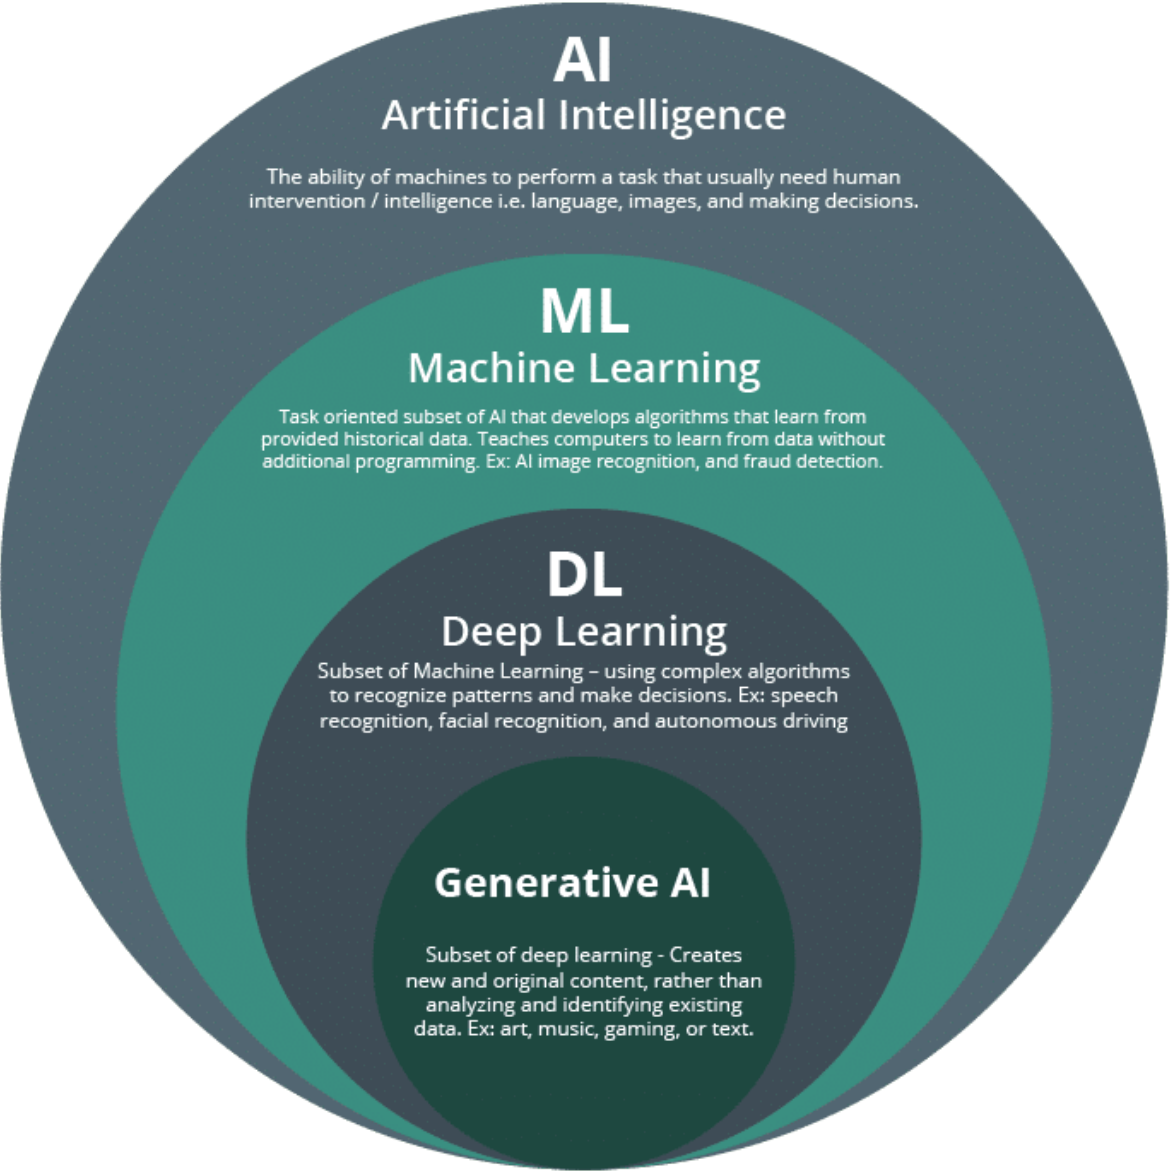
AI
Artificial Intelligence

The ability of machines to perform a task that usually need human intervention / intelligence i.e. language, images, and making decisions.

ML
Machine Learning

Task oriented subset of AI that develops algorithms that learn from provided historical data. Teaches computers to learn from data without additional programming. Ex: AI image recognition, and fraud detection.

DL
Deep Learning

Subset of Machine Learning – using complex algorithms to recognize patterns and make decisions. Ex: speech recognition, facial recognition, and autonomous driving

Generative AI

Subset of deep learning - Creates new and original content, rather than analyzing and identifying existing data. Ex: art, music, gaming, or text.